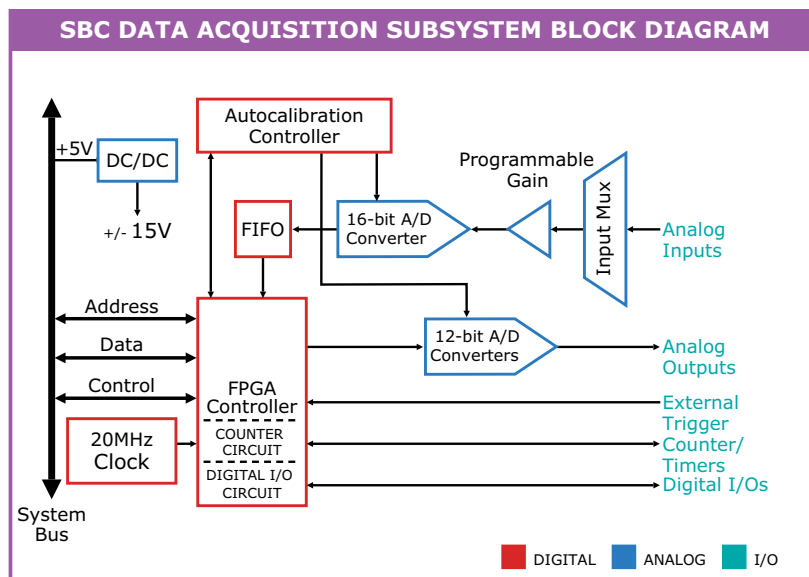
SBC DATA ACQUISITION SUBSYSTEM BLOCK DIAGRAM

Autocalibration Controller

+5V

DC/DC

+/- 15V

Programmable Gain

FIFO

16-bit A/D Converter

Input Mux

Analog Inputs

Address

Data

Control

12-bit A/D Converters

Analog Outputs

FPGA Controller

External Trigger

20MHz Clock

COUNTER CIRCUIT

Counter/ Timers

DIGITAL I/O CIRCUIT

Digital I/Os

System Bus

DIGITAL

ANALOG

I/O